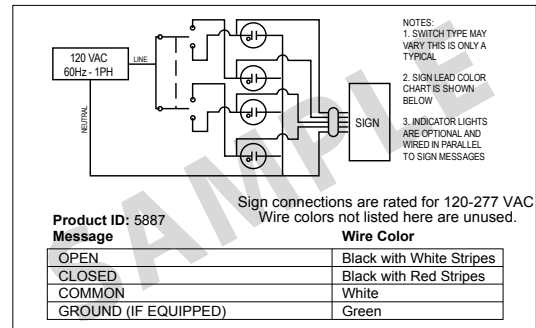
120 VAC
60Hz - 1PH

LINE

NEUTRAL

SIGN

NOTES:
1. SWITCH TYPE MAY VARY THIS IS ONLY A TYPICAL

2. SIGN LEAD COLOR CHART IS SHOWN BELOW

3. INDICATOR LIGHTS ARE OPTIONAL AND WIRED IN PARALLEL TO SIGN MESSAGES

SAMPLE

Sign connections are rated for 120-277 VAC
Wire colors not listed here are unused.

Product ID: 5887

| Message | Wire Color |
|---|---|
| OPEN | Black with White Stripes |
| CLOSED | Black with Red Stripes |
| COMMON | White |
| GROUND (IF EQUIPPED) | Green |